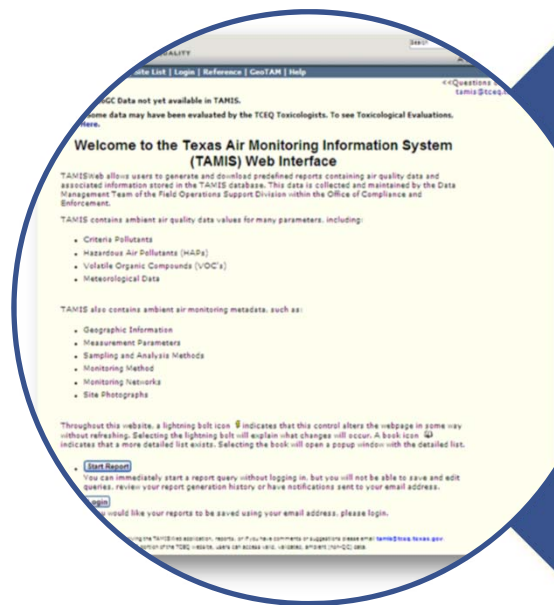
QUALITY

Search

Site List | Login | Reference | GeoTAM | Help

<<Questions tamis@tceq

GC Data not yet available in TAMIS.

Some data may have been evaluated by the TCEQ Toxicologists. To see Toxicological Evaluations, here.

Welcome to the Texas Air Monitoring Information System (TAMIS) Web Interface

TAMISWeb allows users to generate and download predefined reports containing air quality data and associated information stored in the TAMIS database. This data is collected and maintained by the Data Management Team of the Field Operations Support Division within the Office of Compliance and Enforcement.

TAMIS contains ambient air quality data values for many parameters, including:

- Criteria Pollutants
- Hazardous Air Pollutants (HAPs)
- Volatile Organic Compounds (VOC's)
- Meteorological Data

TAMIS also contains ambient air monitoring metadata, such as:

- Geographic Information
- Measurement Parameters
- Sampling and Analysis Methods
- Monitoring Method
- Monitoring Networks
- Site Photographs

Throughout this website, a lightning bolt icon indicates that this control alters the webpage in some way without refreshing. Selecting the lightning bolt will explain what changes will occur. A book icon indicates that a more detailed list exists. Selecting the book will open a popup window with the detailed list.

Start Report

You can immediately start a report query without logging in, but you will not be able to save and edit queries, review your report generation history or have notifications sent to your email address.

Login

would like your reports to be saved using your email address, please login.

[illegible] the TAMISWeb application, reports, or if you have comments or suggestions please email tamis@tceq.texas.gov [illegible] portion of the TCEQ website, users can access valid, validated, ambient (non-QC) data.